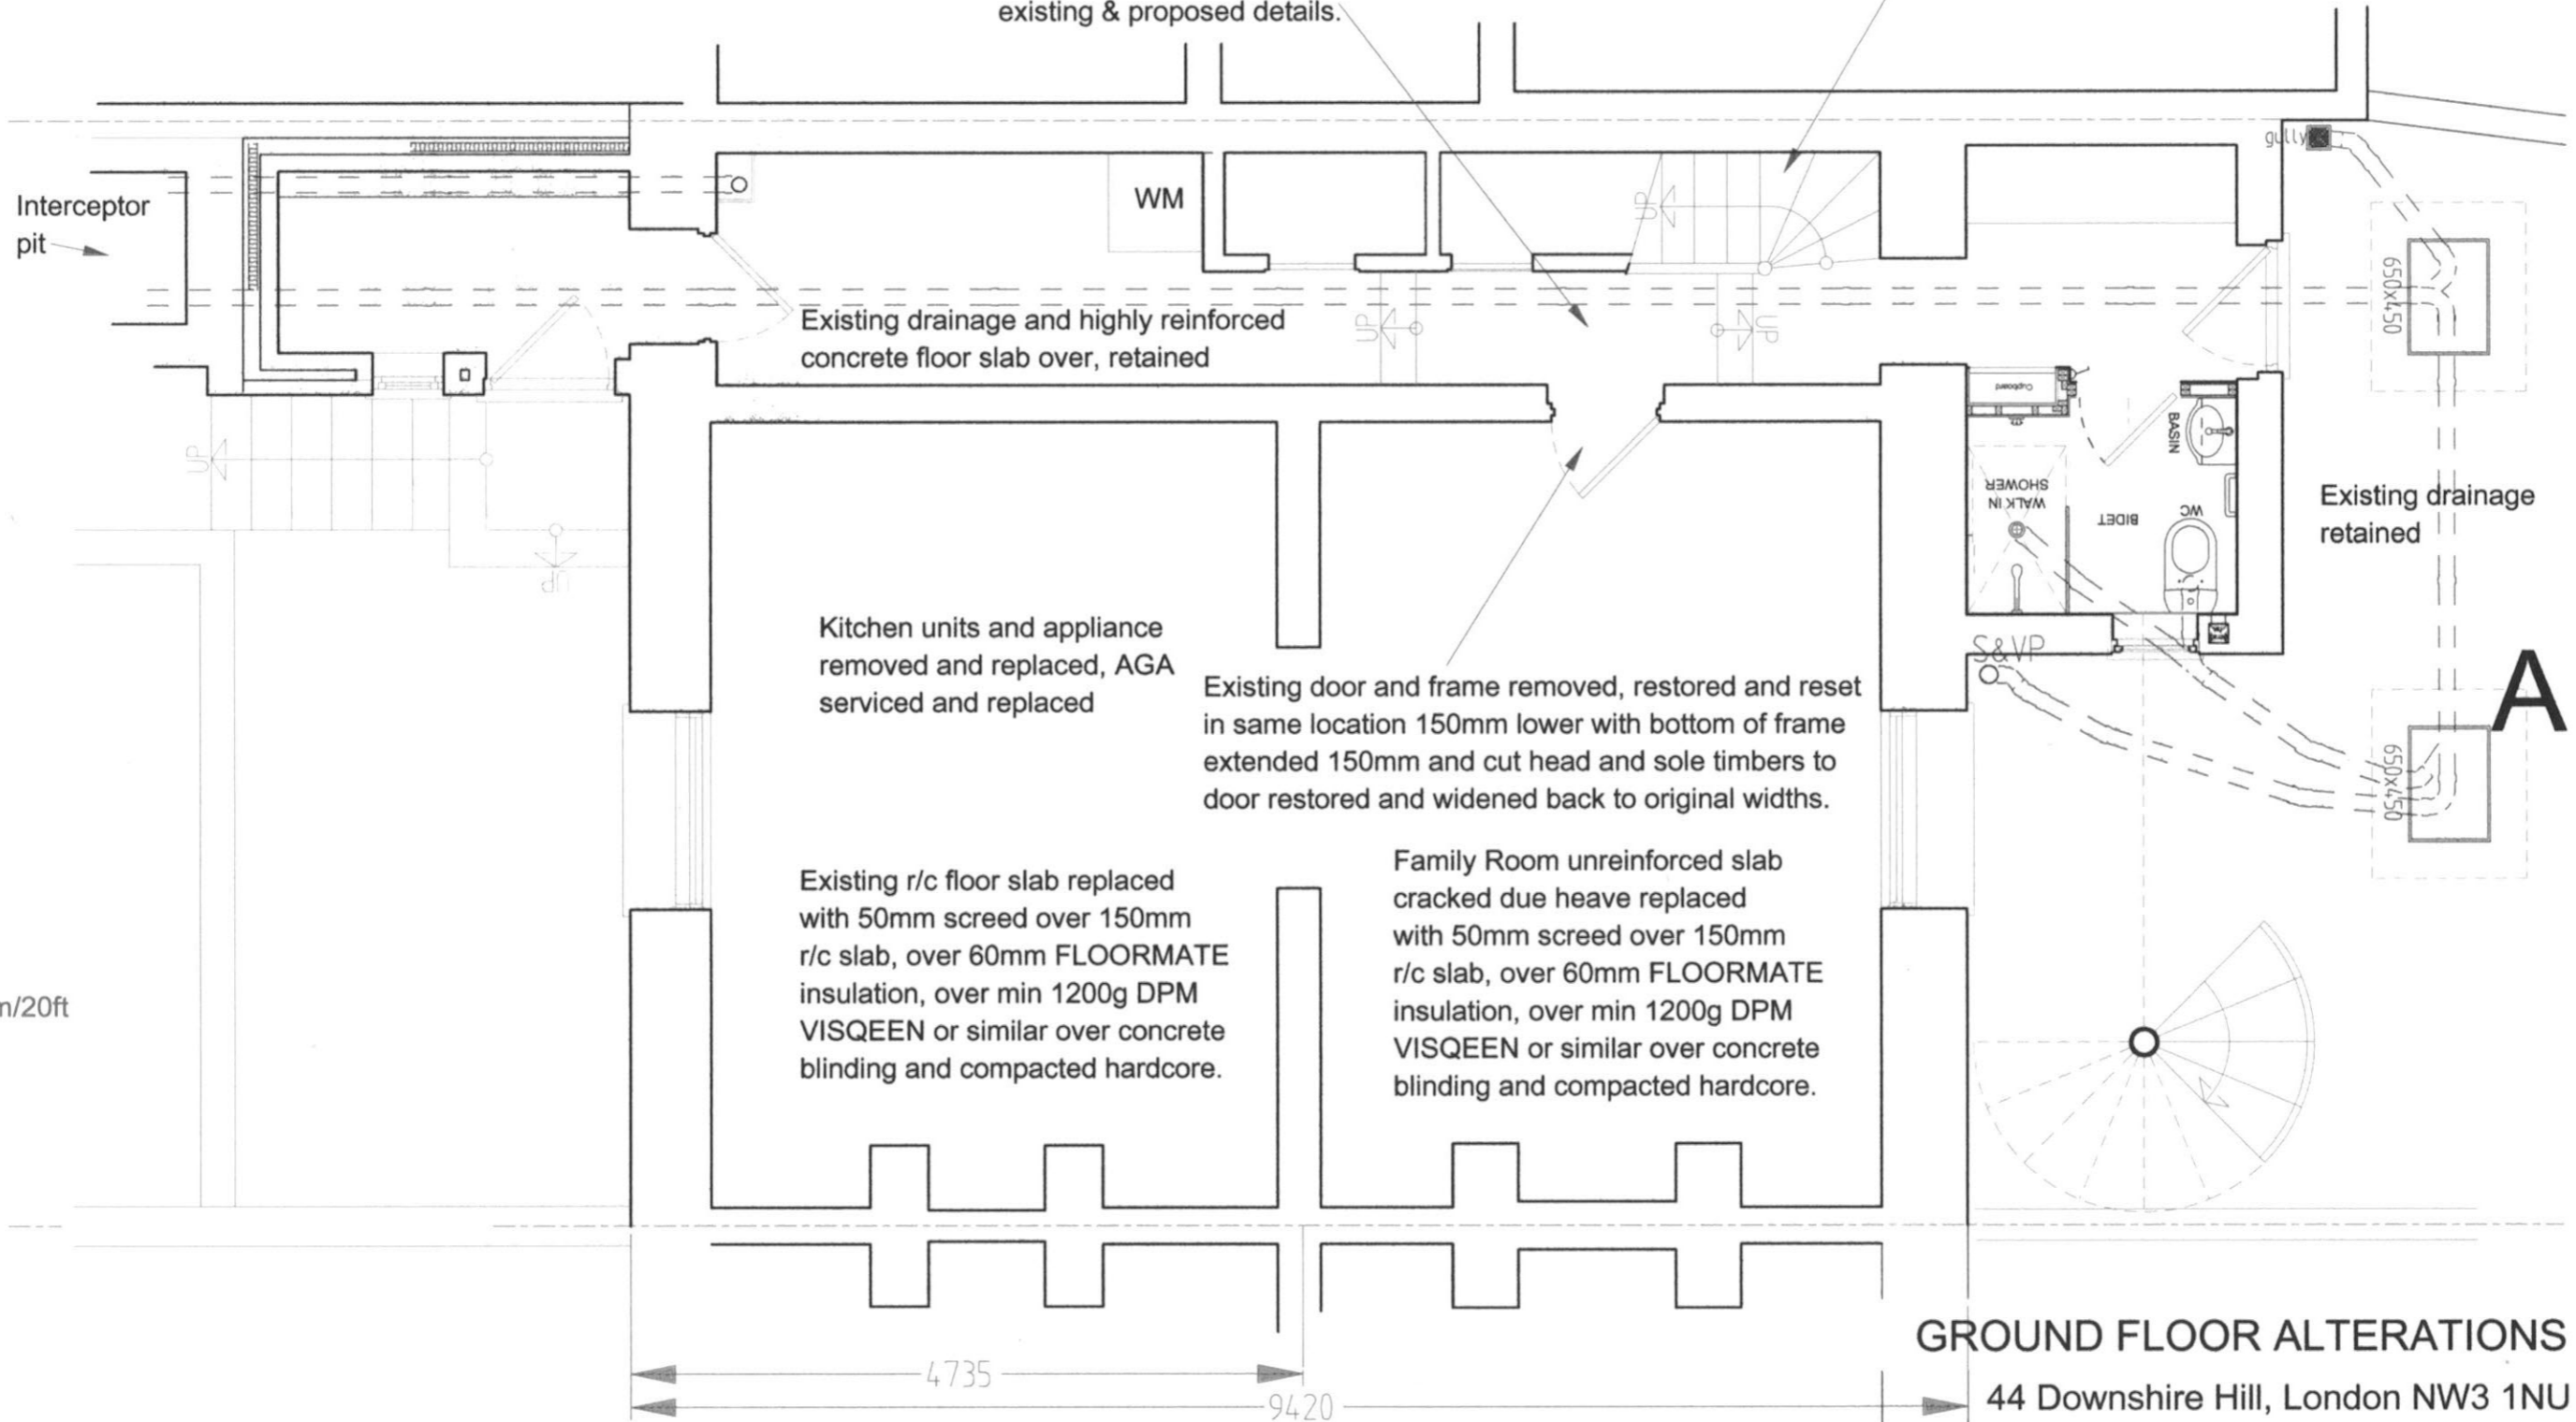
existing & proposed details.

Interceptor pit

WM

gully

650x450

UP

UP

UP

UP

UP

Existing drainage and highly reinforced concrete floor slab over, retained

Cupboard

BASIN

WALK IN SHOWER

BIDET

WC

Existing drainage retained

Kitchen units and appliance removed and replaced, AGA serviced and replaced

S&VP

Existing door and frame removed, restored and reset in same location 150mm lower with bottom of frame extended 150mm and cut head and sole timbers to door restored and widened back to original widths.

A

650x450

Existing r/c floor slab replaced with 50mm screed over 150mm r/c slab, over 60mm FLOORMATE insulation, over min 1200g DPM VISQEEN or similar over concrete blinding and compacted hardcore.

Family Room unreinforced slab cracked due heave replaced with 50mm screed over 150mm r/c slab, over 60mm FLOORMATE insulation, over min 1200g DPM VISQEEN or similar over concrete blinding and compacted hardcore.

n/20ft

4735

9420

GROUND FLOOR ALTERATIONS

44 Downshire Hill, London NW3 1NU